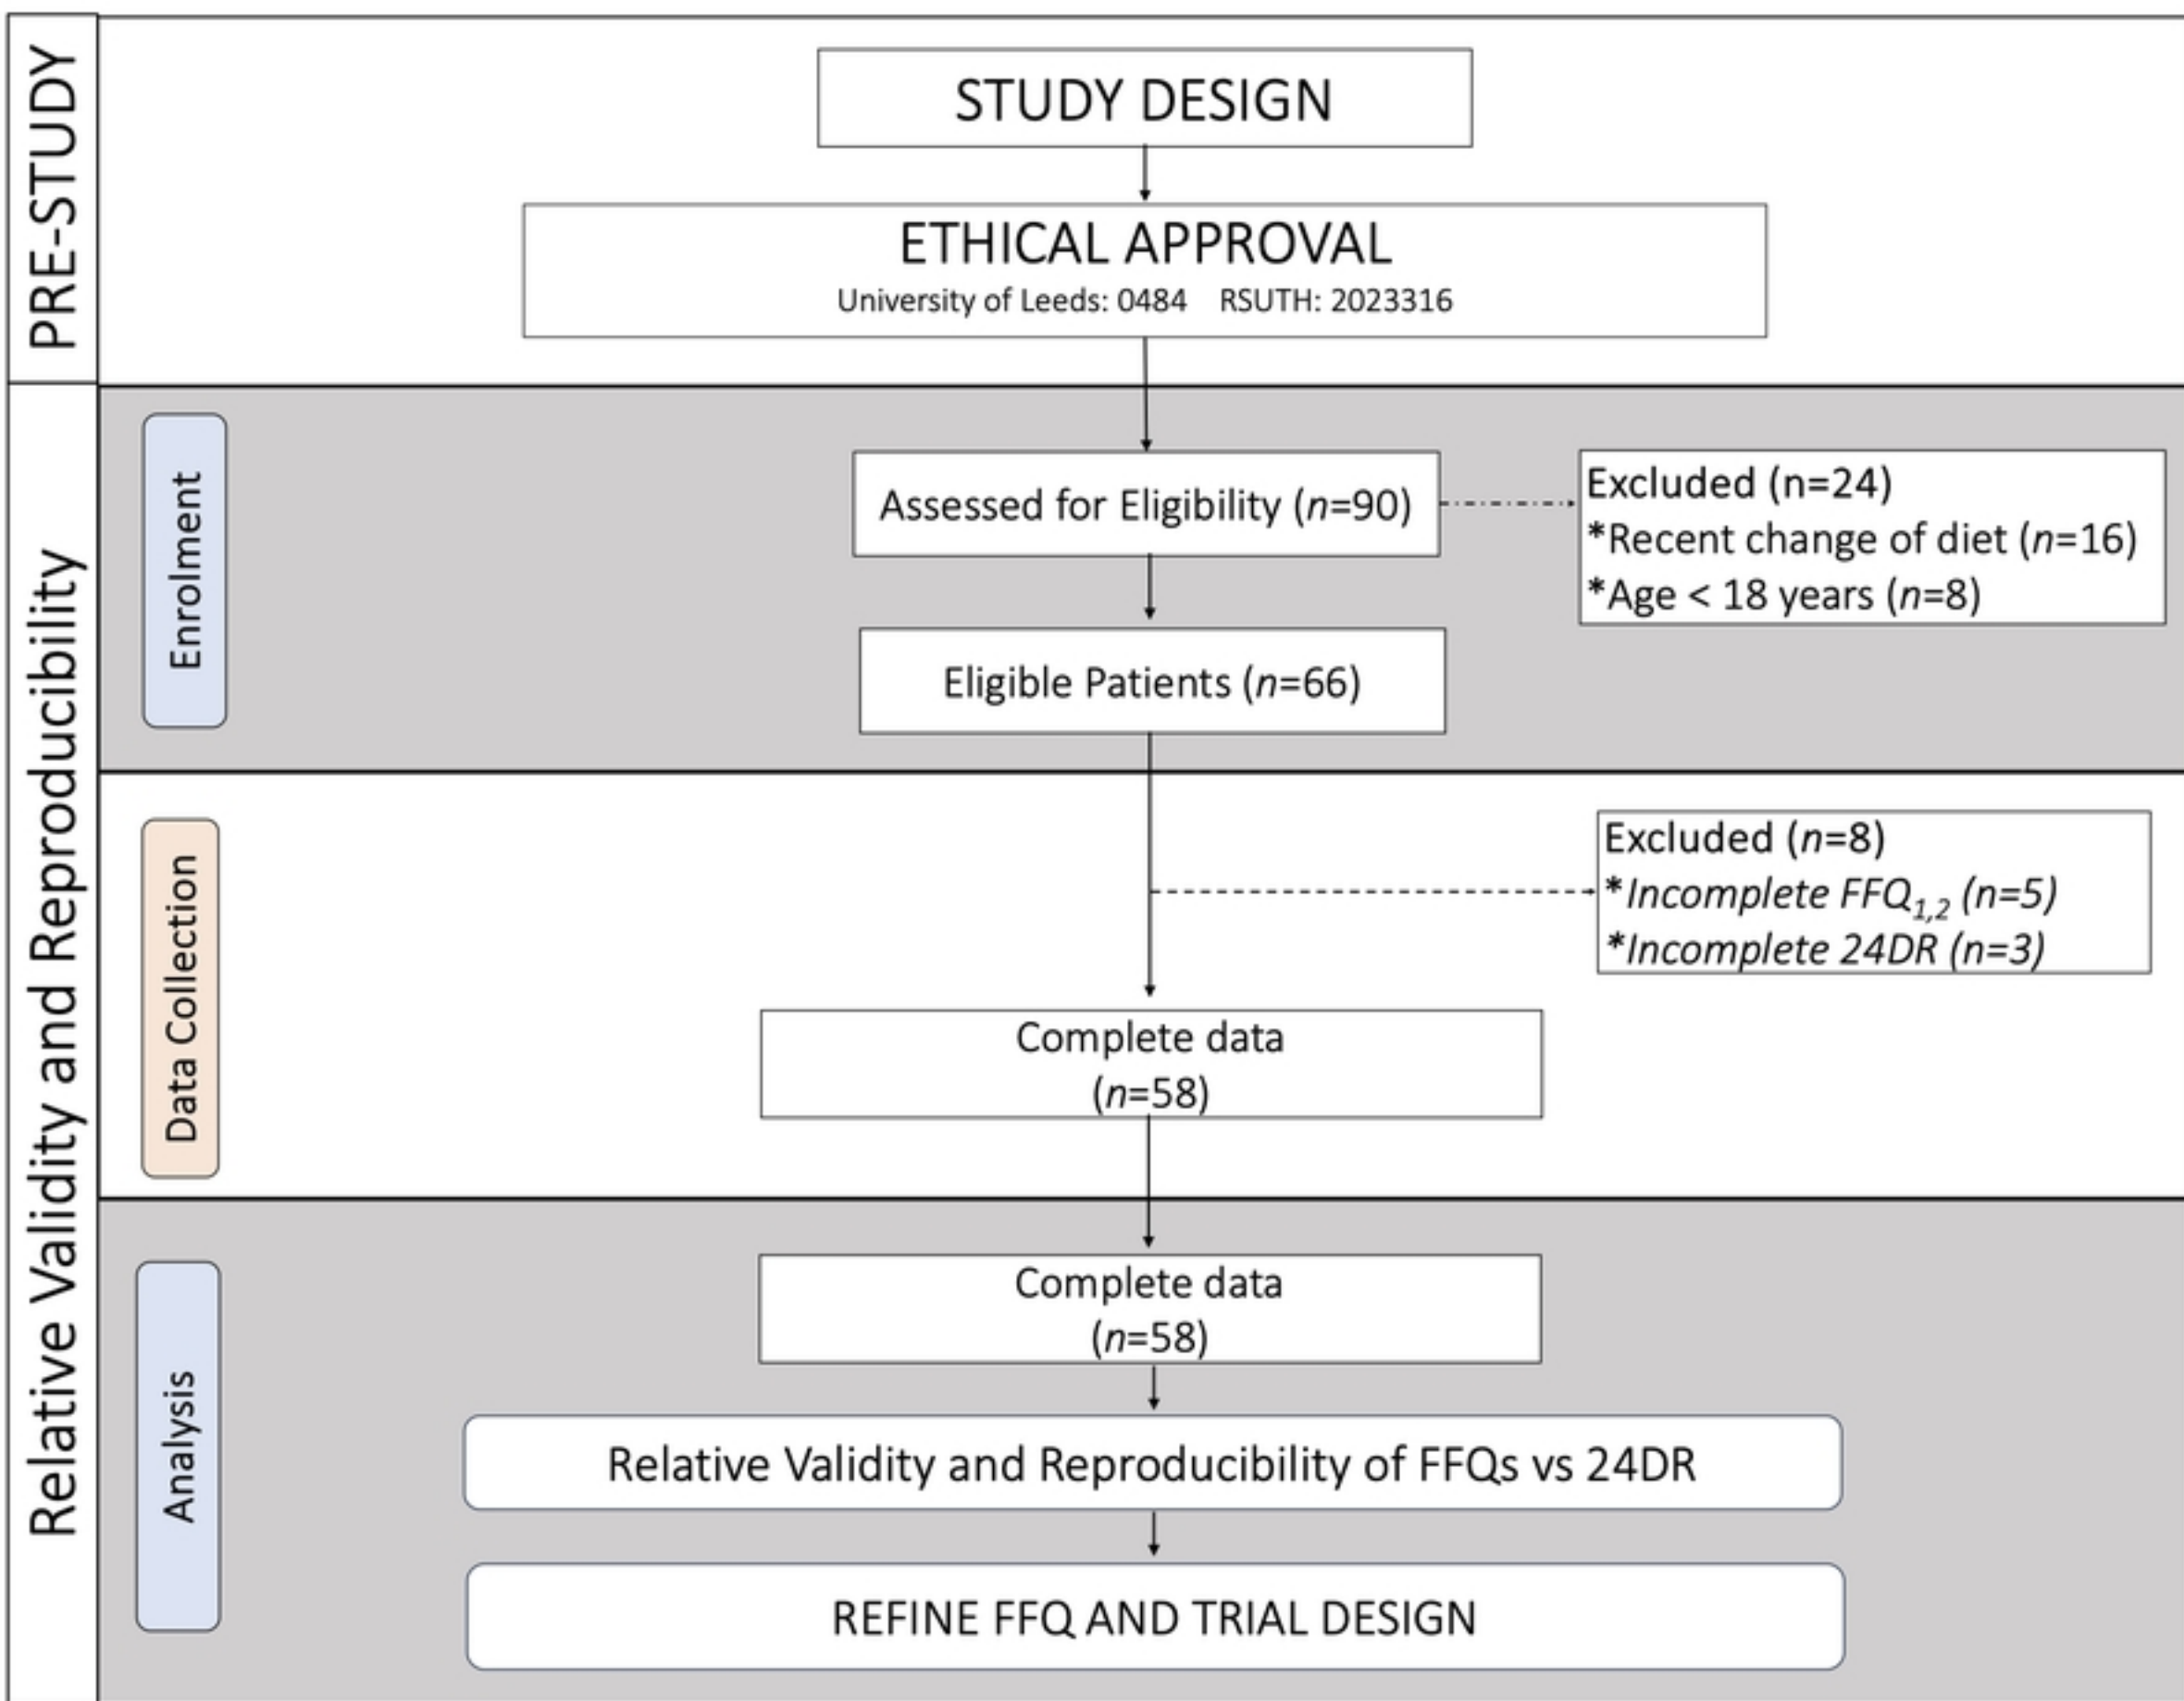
PRE-STUDY

STUDY DESIGN

ETHICAL APPROVAL
University of Leeds: 0484 RSUTH: 2023316

Relative Validity and Reproducibility

Enrolment

Assessed for Eligibility (*n*=90)

Excluded (n=24)
*Recent change of diet (*n*=16)
*Age < 18 years (*n*=8)

Eligible Patients (*n*=66)

Data Collection

Excluded (*n*=8)
**Incomplete* $FFQ_{1,2}$ *(n=5)*
**Incomplete 24DR (n=3)*

Complete data
(*n*=58)

Analysis

Complete data
(*n*=58)

Relative Validity and Reproducibility of FFQs vs 24DR

REFINE FFQ AND TRIAL DESIGN